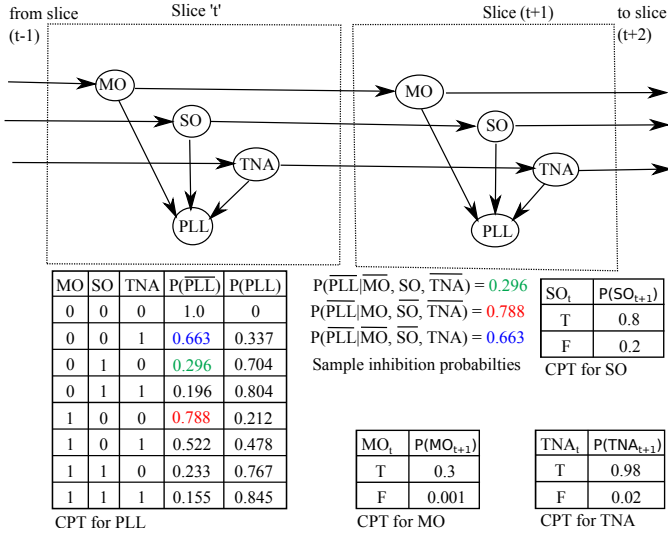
from slice (t-1)

Slice 't'

Slice (t+1)

to slice (t+2)

MO

SO

TNA

PLL

MO

SO

TNA

PLL

| MO | SO | TNA | $P(\overline{PLL})$ | P(PLL) |
|---|---|---|---|---|
| 0 | 0 | 0 | 1.0 | 0 |
| 0 | 0 | 1 | 0.663 | 0.337 |
| 0 | 1 | 0 | 0.296 | 0.704 |
| 0 | 1 | 1 | 0.196 | 0.804 |
| 1 | 0 | 0 | 0.788 | 0.212 |
| 1 | 0 | 1 | 0.522 | 0.478 |
| 1 | 1 | 0 | 0.233 | 0.767 |
| 1 | 1 | 1 | 0.155 | 0.845 |

CPT for PLL

$P(\overline{PLL}|\overline{MO}, SO, \overline{TNA}) = 0.296$
$P(\overline{PLL}|MO, \overline{SO}, \overline{TNA}) = 0.788$
$P(\overline{PLL}|\overline{MO}, \overline{SO}, TNA) = 0.663$

Sample inhibition probabilties

| $SO_t$ | $P(SO_{t+1})$ |
|---|---|
| T | 0.8 |
| F | 0.2 |

CPT for SO

| $MO_t$ | $P(MO_{t+1})$ |
|---|---|
| T | 0.3 |
| F | 0.001 |

CPT for MO

| $TNA_t$ | $P(TNA_{t+1})$ |
|---|---|
| T | 0.98 |
| F | 0.02 |

CPT for TNA